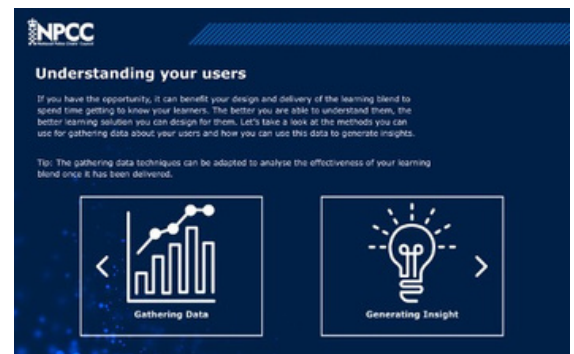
NPCC
National Police Chiefs' Council

Understanding your users

If you have the opportunity, it can benefit your design and delivery of the learning blend to spend time getting to know your learners. The better you are able to understand them, the better learning solution you can design for them. Let's take a look at the methods you can use for gathering data about your users and how you can use this data to generate insights.

Tip: The gathering data techniques can be adapted to analyse the effectiveness of your learning blend once it has been delivered.

<

Gathering Data

Generating Insight

>